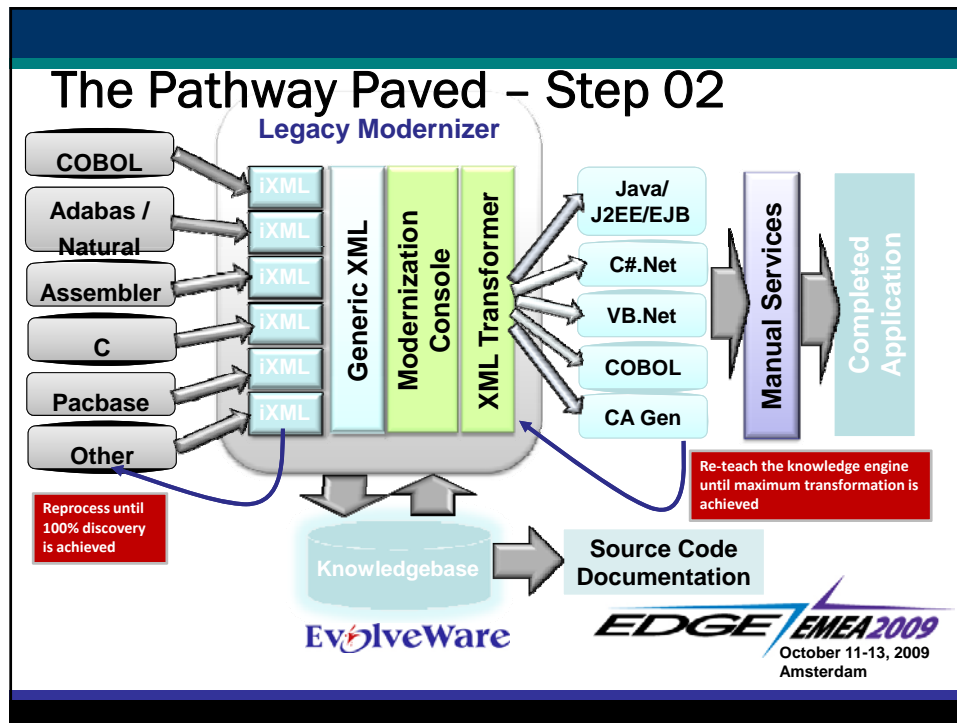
The Pathway Paved – Step 02

Legacy Modernizer

COBOL

Adabas / Natural

Assembler

C

Pacbase

Other

iXML

iXML

iXML

iXML

iXML

iXML

Generic XML

Modernization Console

XML Transformer

Java/ J2EE/EJB

C#.Net

VB.Net

COBOL

CA Gen

Manual Services

Completed Application

Re-teach the knowledge engine until maximum transformation is achieved

Reprocess until 100% discovery is achieved

Knowledgebase

Source Code Documentation

EvolveWare

EDGE EMEA 2009

October 11-13, 2009 Amsterdam